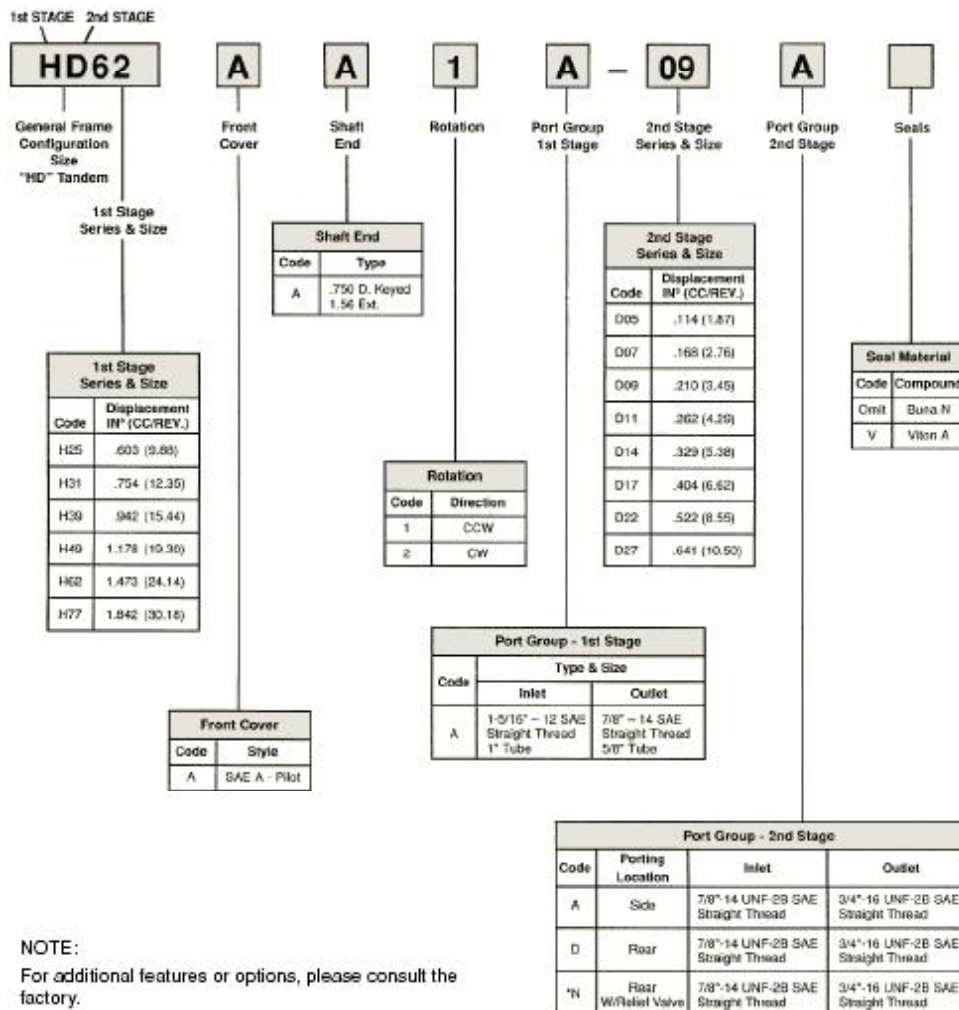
1st STAGE 2nd STAGE

HD62 A A 1 A – 09 A

General Frame Configuration Size "HD" Tandem

1st Stage Series & Size

Front Cover

Shaft End

Rotation

Port Group 1st Stage

2nd Stage Series & Size

Port Group 2nd Stage

Seals

| Shaft End | |
|---|---|
| Code | Type |
| A | .750 D. Keyed 1.56 Ext. |

| 1st Stage Series & Size | |
|---|---|
| Code | Displacement IN³ (CC/REV.) |
| H25 | .603 (9.88) |
| H31 | .754 (12.35) |
| H39 | .942 (15.44) |
| H49 | 1.178 (19.30) |
| H62 | 1.473 (24.14) |
| H77 | 1.842 (30.18) |

| Rotation | |
|---|---|
| Code | Direction |
| 1 | CCW |
| 2 | CW |

| 2nd Stage Series & Size | |
|---|---|
| Code | Displacement IN³ (CC/REV.) |
| D05 | .114 (1.87) |
| D07 | .168 (2.76) |
| D09 | .210 (3.45) |
| D11 | .262 (4.29) |
| D14 | .329 (5.38) |
| D17 | .404 (6.62) |
| D22 | .522 (8.55) |
| D27 | .641 (10.50) |

| Seal Material | |
|---|---|
| Code | Compound |
| Omit | Buna N |
| V | Viton A |

| Port Group - 1st Stage | | |
|---|---|---|
| Code | Type & Size | |
| | Inlet | Outlet |
| A | 1-5/16" – 12 SAE Straight Thread 1" Tube | 7/8" – 14 SAE Straight Thread 5/8" Tube |

| Front Cover | |
|---|---|
| Code | Style |
| A | SAE A - Pilot |

| Port Group - 2nd Stage | | | |
|---|---|---|---|
| Code | Porting Location | Inlet | Outlet |
| A | Side | 7/8"-14 UNF-2B SAE Straight Thread | 3/4"-16 UNF-2B SAE Straight Thread |
| D | Rear | 7/8"-14 UNF-2B SAE Straight Thread | 3/4"-16 UNF-2B SAE Straight Thread |
| *N | Rear W/Relief Valve | 7/8"-14 UNF-2B SAE Straight Thread | 3/4"-16 UNF-2B SAE Straight Thread |

NOTE:
For additional features or options, please consult the factory.